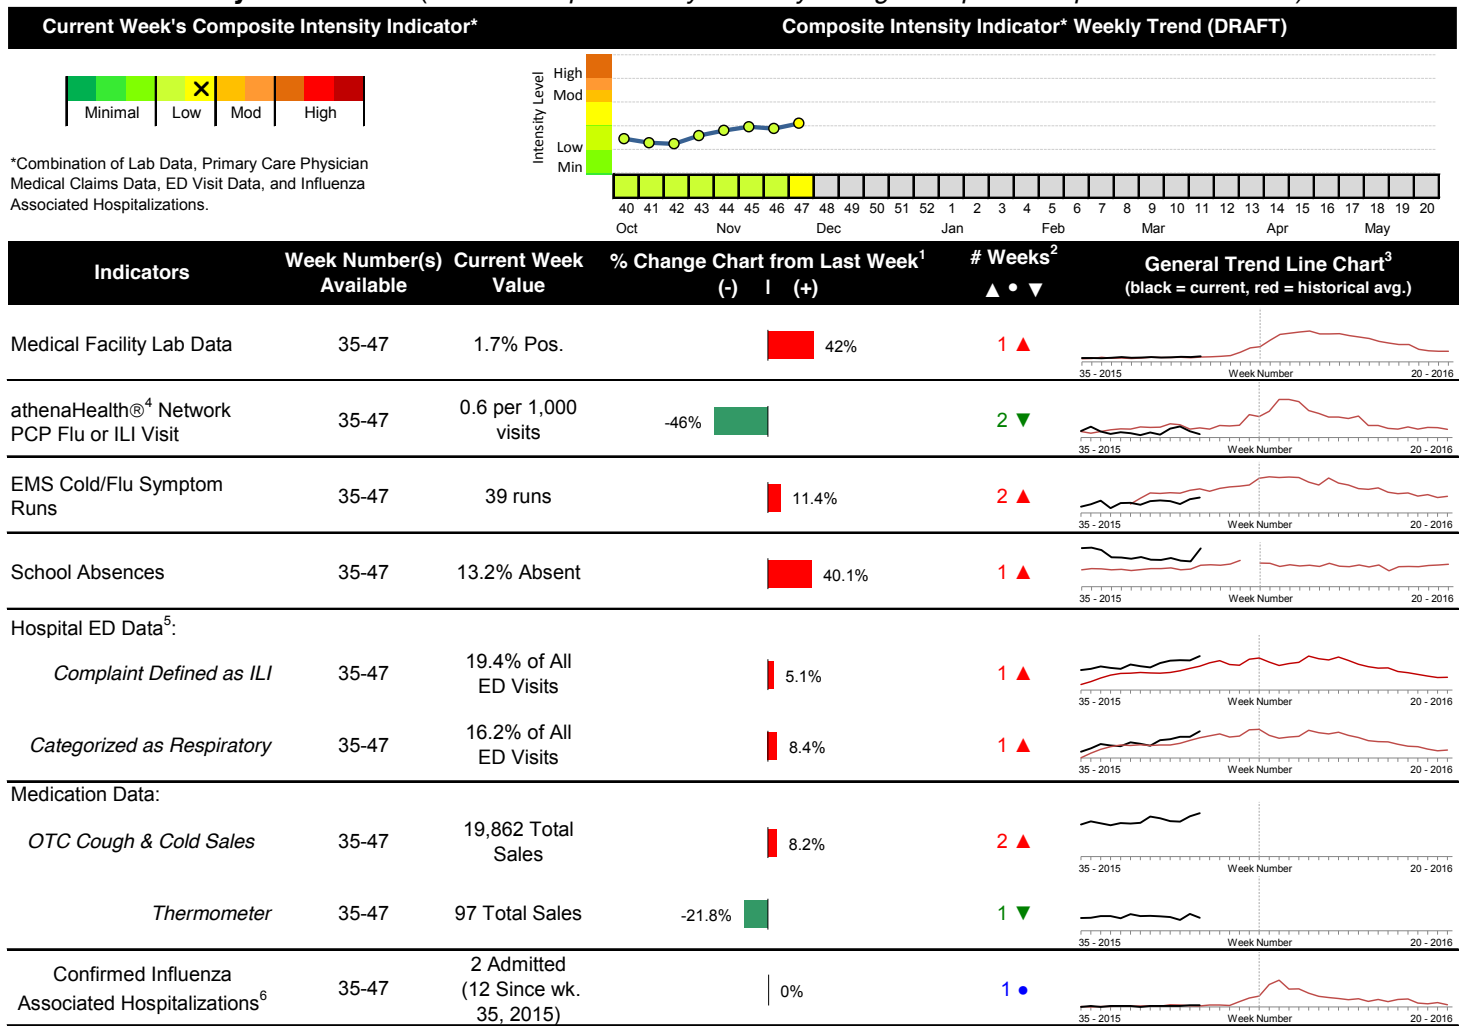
Current Week's Composite Intensity Indicator*

Composite Intensity Indicator* Weekly Trend (DRAFT)

Minimal | Low | Mod | High

*Combination of Lab Data, Primary Care Physician Medical Claims Data, ED Visit Data, and Influenza Associated Hospitalizations.

Intensity Level
High
Mod
Low
Min

40 41 42 43 44 45 46 47 48 49 50 51 52 1 2 3 4 5 6 7 8 9 10 11 12 13 14 15 16 17 18 19 20
Oct Nov Dec Jan Feb Mar Apr May

| Indicators | Week Number(s) Available | Current Week Value | % Change Chart from Last Week$^1$ (-) I (+) | # Weeks$^2$ ▲ • ▼ | General Trend Line Chart$^3$ (black = current, red = historical avg.) |
|---|---|---|---|---|---|
| Medical Facility Lab Data | 35-47 | 1.7% Pos. | 42% | 1 ▲ | 35 - 2015 Week Number 20 - 2016 |
| athenaHealth®$^4$ Network PCP Flu or ILI Visit | 35-47 | 0.6 per 1,000 visits | -46% | 2 ▼ | 35 - 2015 Week Number 20 - 2016 |
| EMS Cold/Flu Symptom Runs | 35-47 | 39 runs | 11.4% | 2 ▲ | 35 - 2015 Week Number 20 - 2016 |
| School Absences | 35-47 | 13.2% Absent | 40.1% | 1 ▲ | 35 - 2015 Week Number 20 - 2016 |
| Hospital ED Data$^5$: | | | | | |
| Complaint Defined as ILI | 35-47 | 19.4% of All ED Visits | 5.1% | 1 ▲ | 35 - 2015 Week Number 20 - 2016 |
| Categorized as Respiratory | 35-47 | 16.2% of All ED Visits | 8.4% | 1 ▲ | 35 - 2015 Week Number 20 - 2016 |
| Medication Data: | | | | | |
| OTC Cough & Cold Sales | 35-47 | 19,862 Total Sales | 8.2% | 2 ▲ | 35 - 2015 Week Number 20 - 2016 |
| Thermometer | 35-47 | 97 Total Sales | -21.8% | 1 ▼ | 35 - 2015 Week Number 20 - 2016 |
| Confirmed Influenza Associated Hospitalizations$^6$ | 35-47 | 2 Admitted (12 Since wk. 35, 2015) | 0% | 1 • | 35 - 2015 Week Number 20 - 2016 |